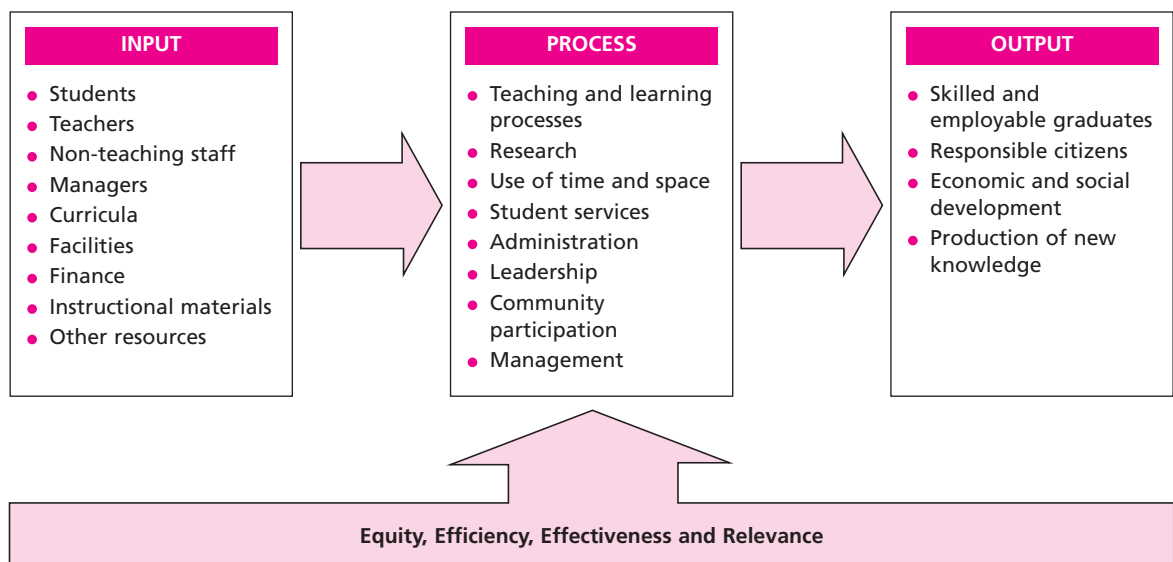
INPUT

- Students
- Teachers
- Non-teaching staff
- Managers
- Curricula
- Facilities
- Finance
- Instructional materials
- Other resources

PROCESS

- Teaching and learning processes
- Research
- Use of time and space
- Student services
- Administration
- Leadership
- Community participation
- Management

OUTPUT

- Skilled and employable graduates
- Responsible citizens
- Economic and social development
- Production of new knowledge

Equity, Efficiency, Effectiveness and Relevance